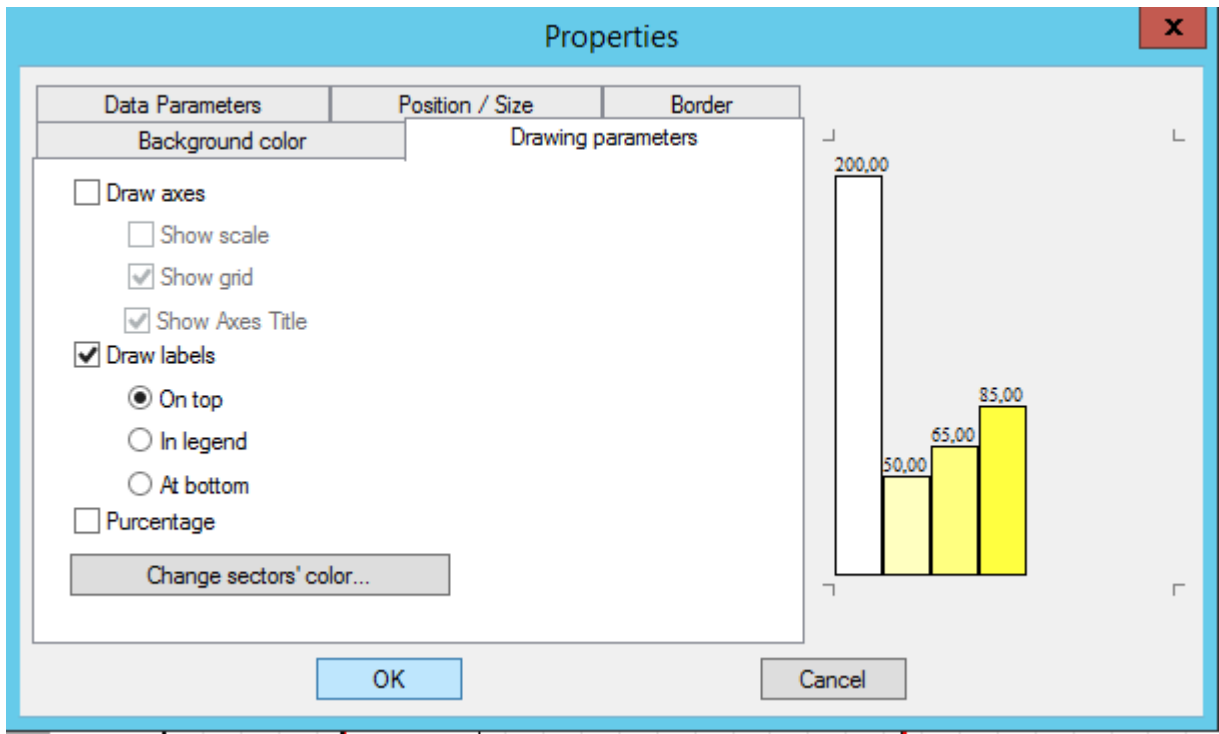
Properties

x

Data Parameters

Position / Size

Border

Background color

Drawing parameters

Draw axes

Show scale

Show grid

Show Axes Title

Draw labels

On top

In legend

At bottom

Purcentage

Change sectors' color...

200,00

50,00

65,00

85,00

OK

Cancel